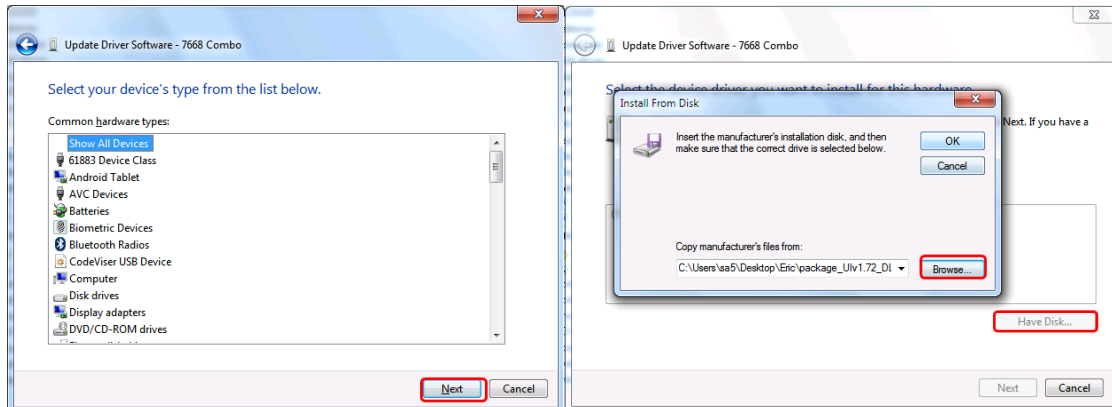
Update Driver Software - 7668 Combo

Select your device's type from the list below.

Common hardware types:

Show All Devices
61883 Device Class
Android Tablet
AVC Devices
Batteries
Biometric Devices
Bluetooth Radios
CodeViser USB Device
Computer
Disk drives
Display adapters
DVD/CD-ROM drives

Next
Cancel

Update Driver Software - 7668 Combo

Select the device driver you want to install for this hardware.

Next. If you have a

Install From Disk

Insert the manufacturer's installation disk, and then make sure that the correct drive is selected below.

OK
Cancel

Copy manufacturer's files from:

C:\Users\sa5\Desktop\Eric\package_Ulv1.72_Dl

Browse...

Have Disk...

Next
Cancel